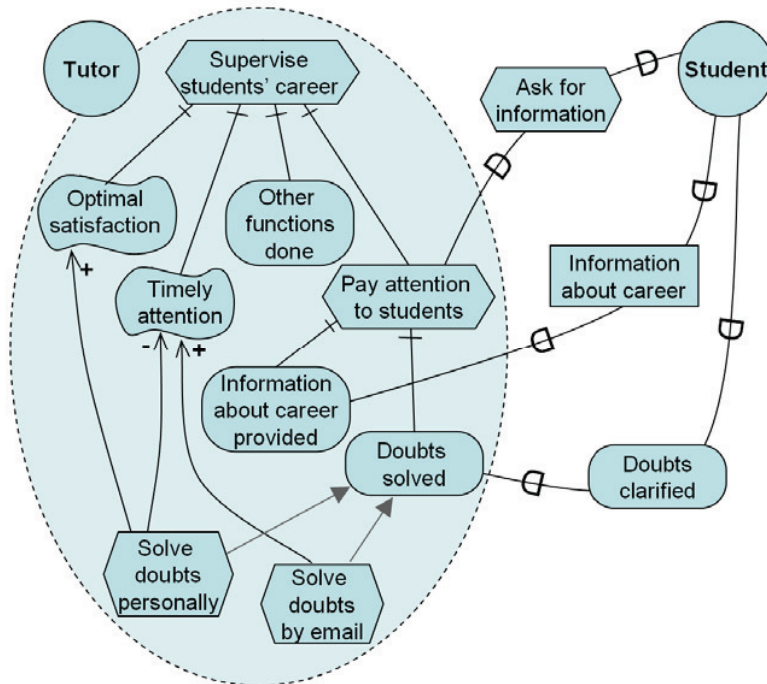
Tutor

Supervise students' career

Student

Ask for information

Optimal satisfaction

Other functions done

Information about career

+

Timely attention

Pay attention to students

-

+

Information about career provided

Doubts solved

Doubts clarified

Solve doubts personally

Solve doubts by email